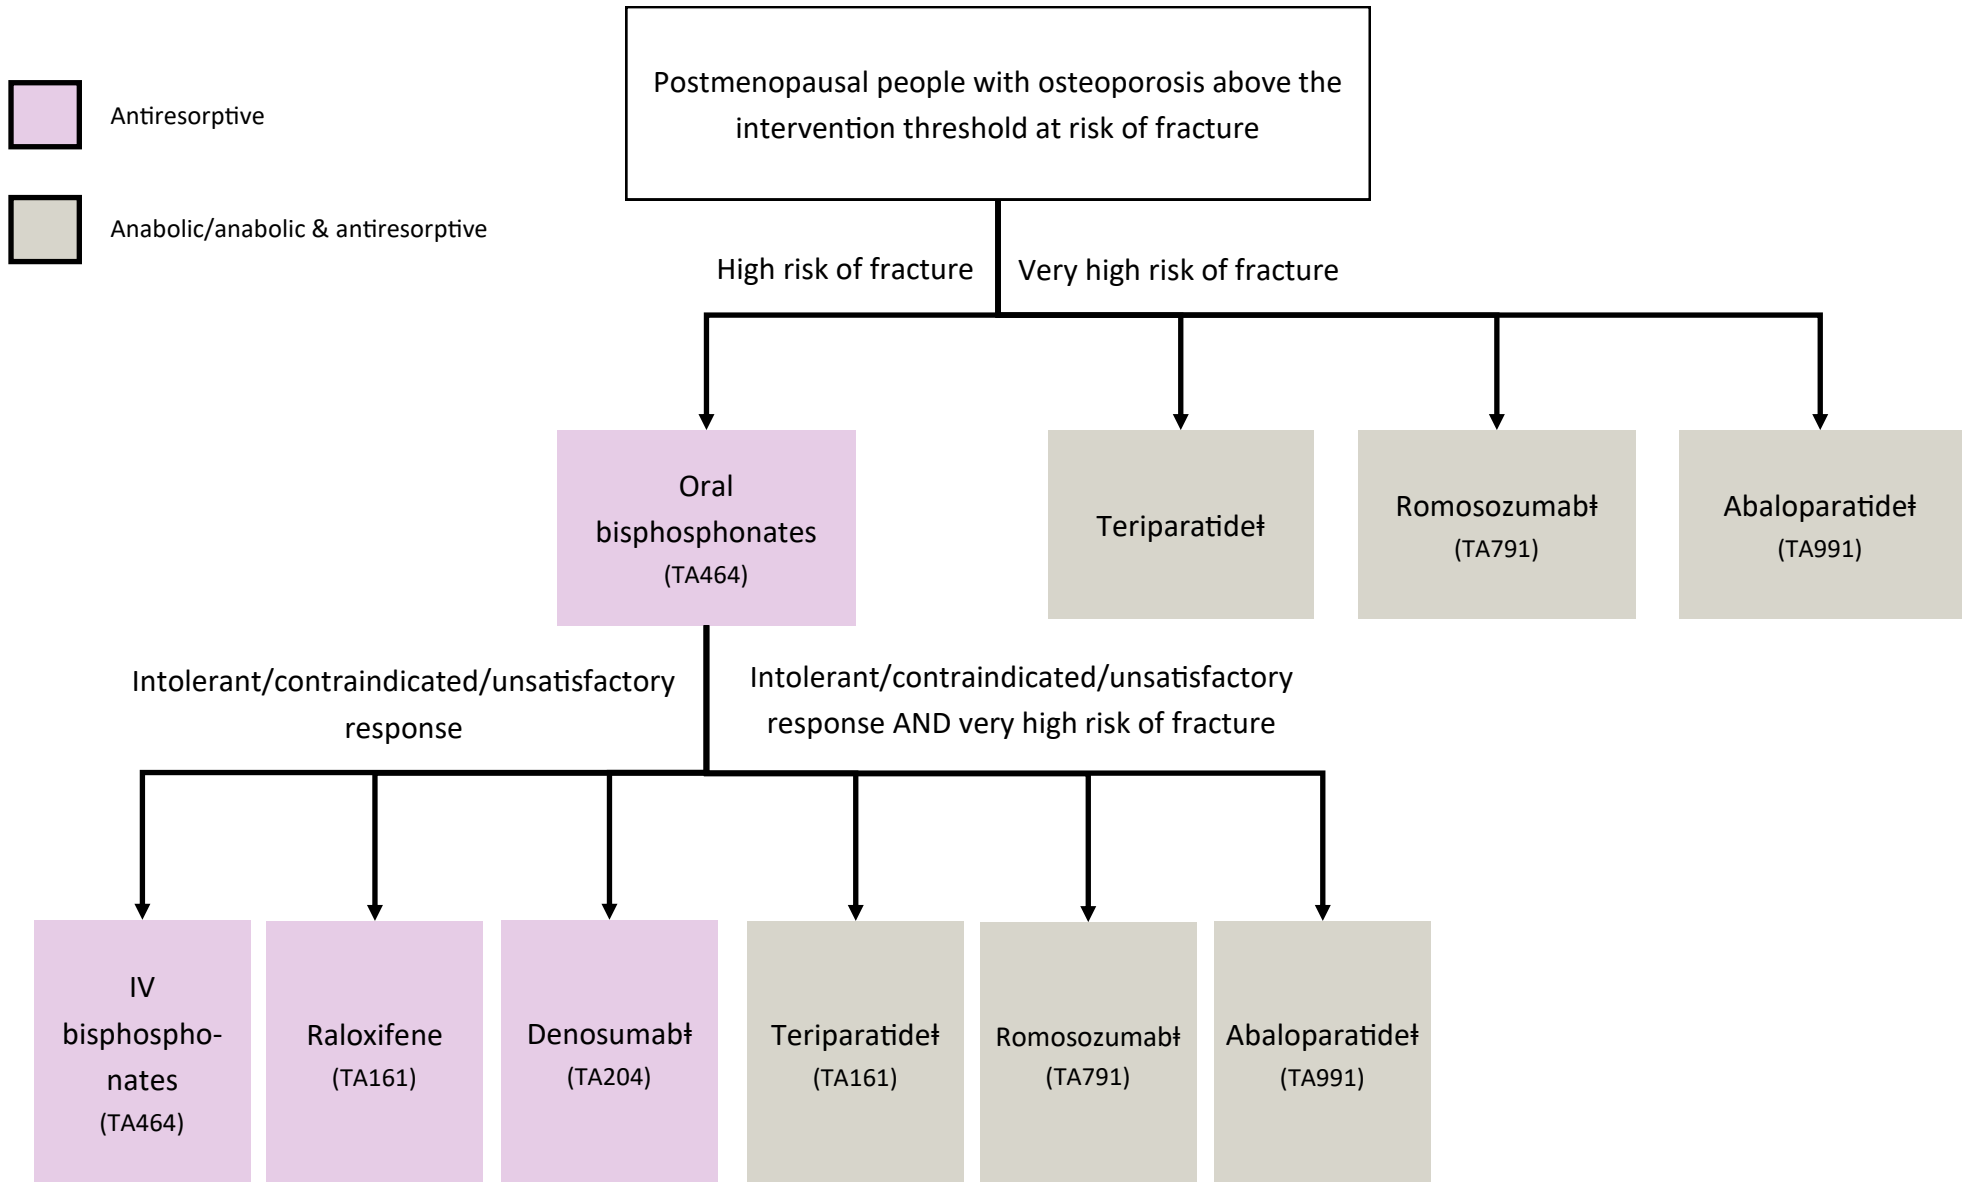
Antiresorptive

Anabolic/anabolic & antiresorptive

Postmenopausal people with osteoporosis above the intervention threshold at risk of fracture

High risk of fracture

Very high risk of fracture

Oral bisphosphonates (TA464)

Teriparatideǂ

Romosozumabǂ (TA791)

Abaloparatideǂ (TA991)

Intolerant/contraindicated/unsatisfactory response

Intolerant/contraindicated/unsatisfactory response AND very high risk of fracture

IV bisphosphonates (TA464)

Raloxifene (TA161)

Denosumabǂ (TA204)

Teriparatideǂ (TA161)

Romosozumabǂ (TA791)

Abaloparatideǂ (TA991)